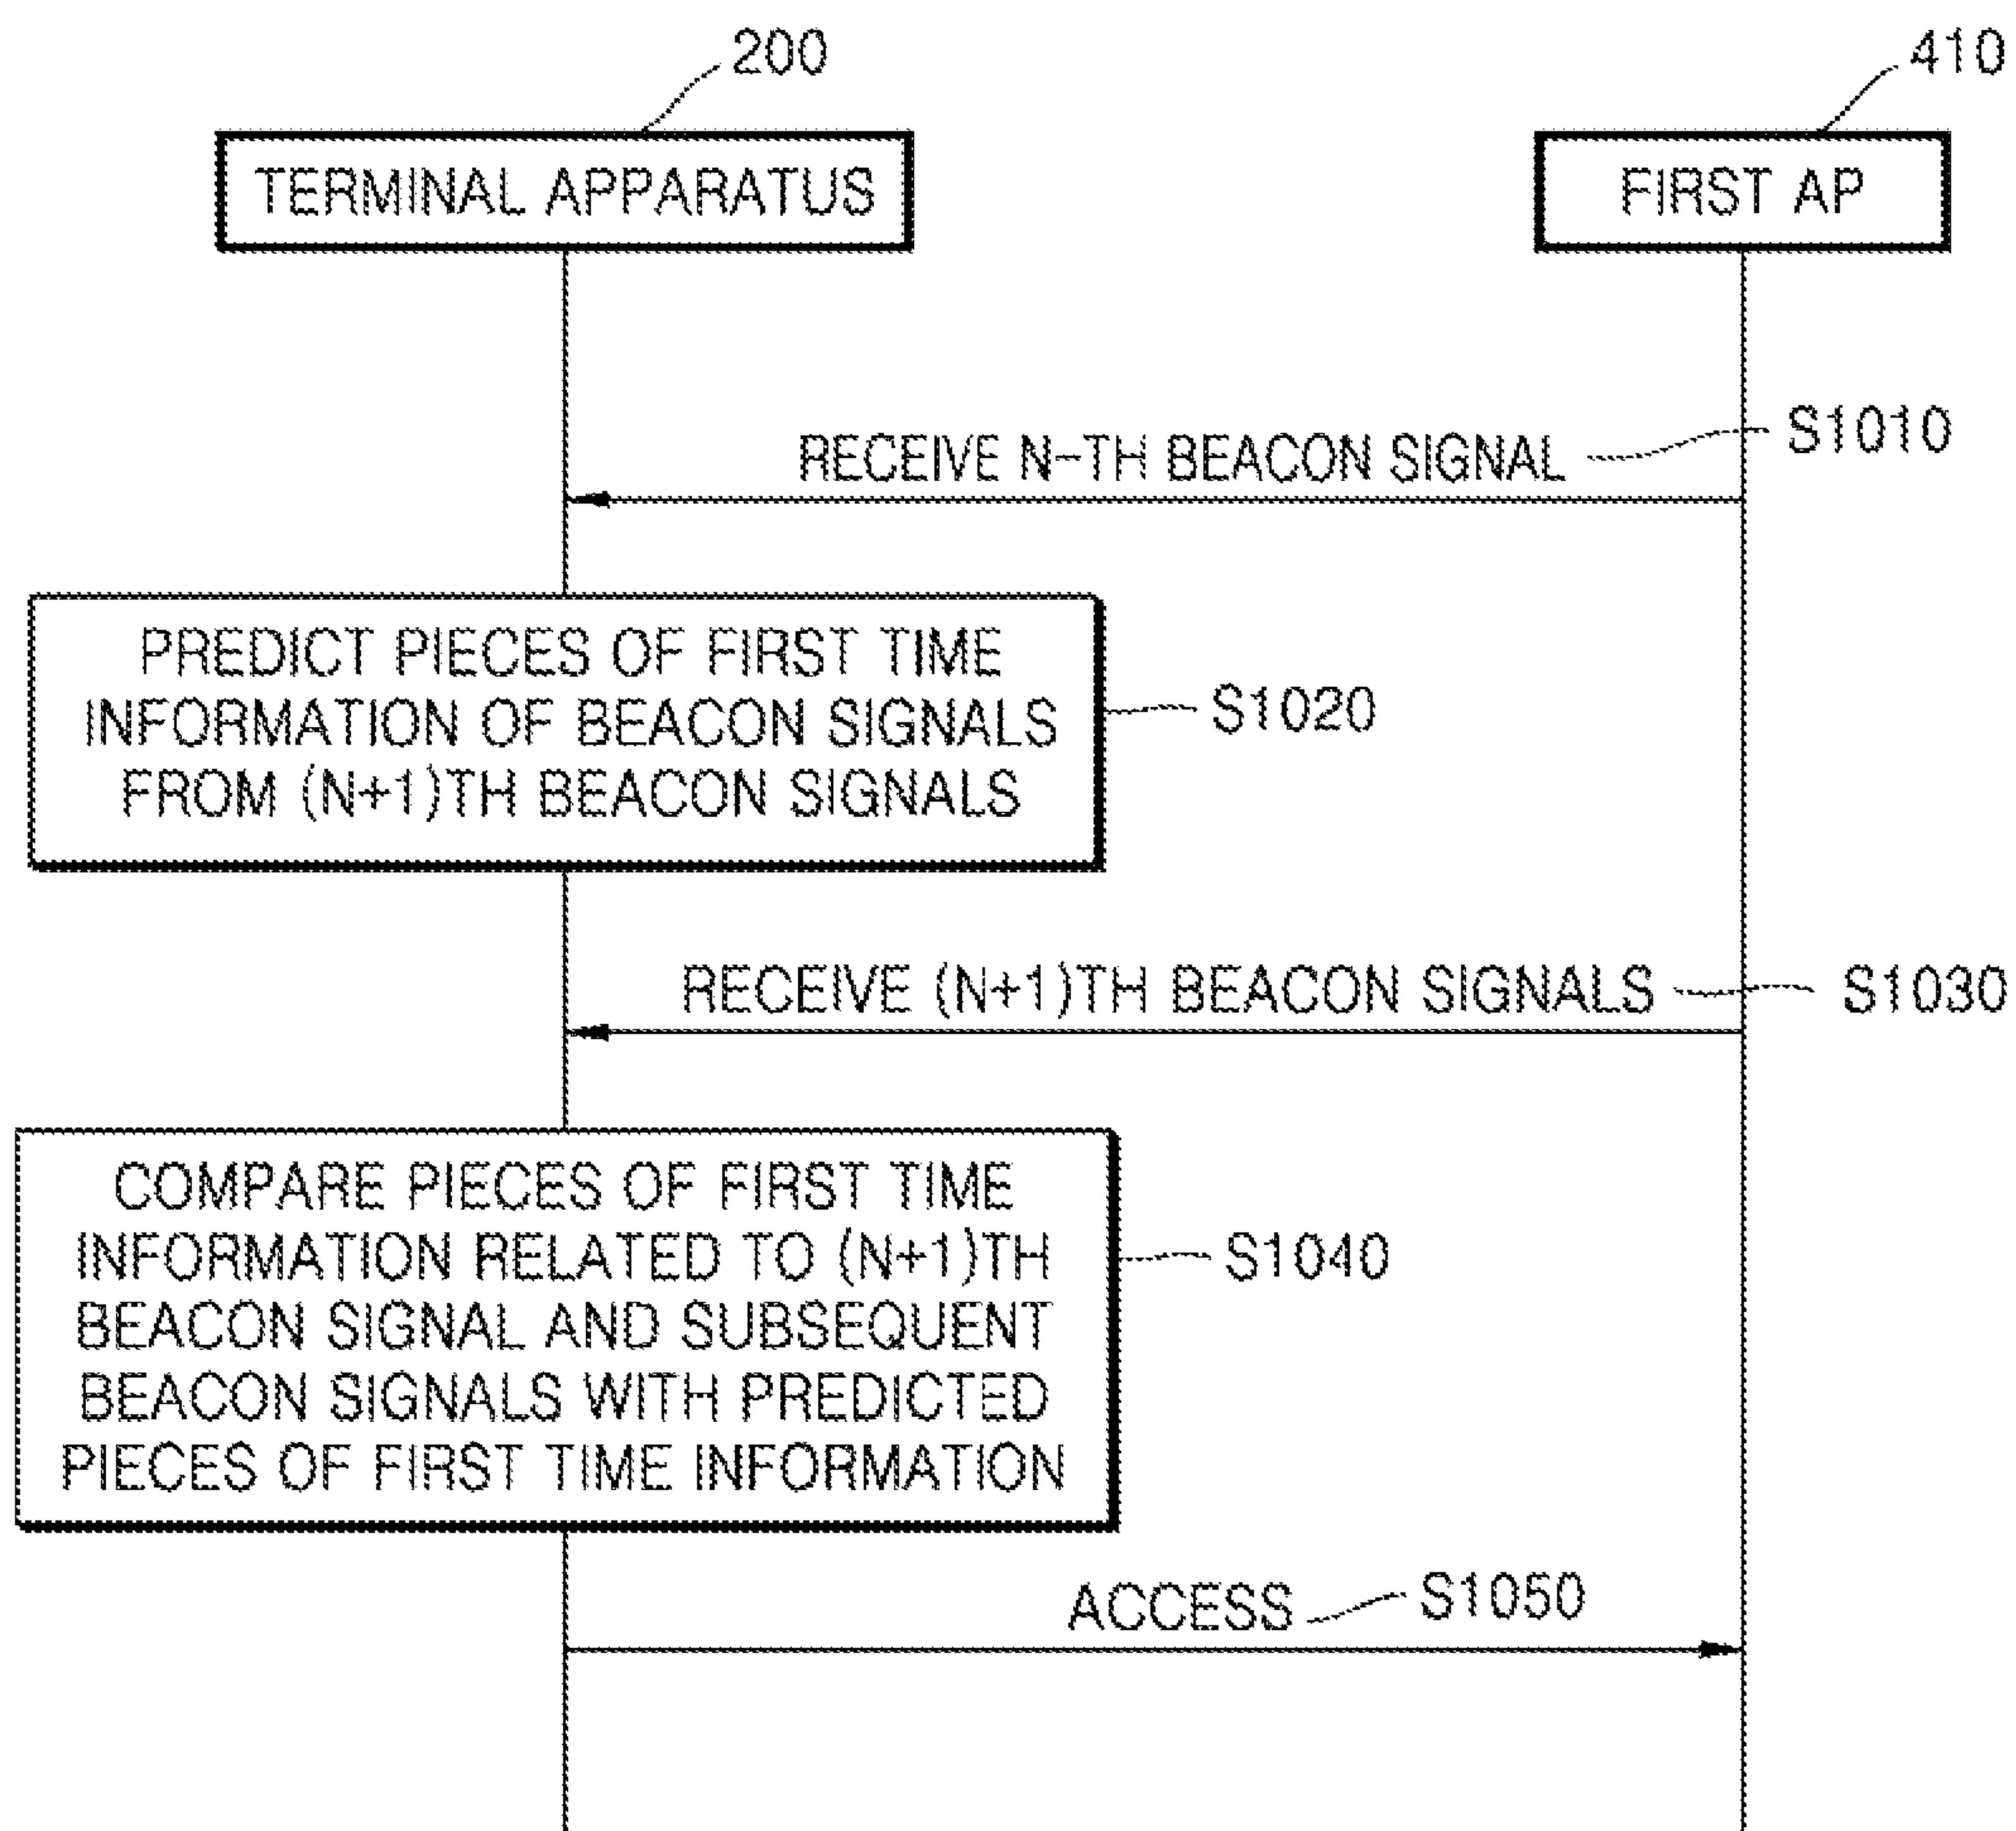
200

410

TERMINAL APPARATUS

FIRST AP

RECEIVE N-TH BEACON SIGNAL

S1010

PREDICT PIECES OF FIRST TIME INFORMATION OF BEACON SIGNALS FROM (N+1)TH BEACON SIGNALS

S1020

RECEIVE (N+1)TH BEACON SIGNALS

S1030

COMPARE PIECES OF FIRST TIME INFORMATION RELATED TO (N+1)TH BEACON SIGNAL AND SUBSEQUENT BEACON SIGNALS WITH PREDICTED PIECES OF FIRST TIME INFORMATION

S1040

ACCESS

S1050